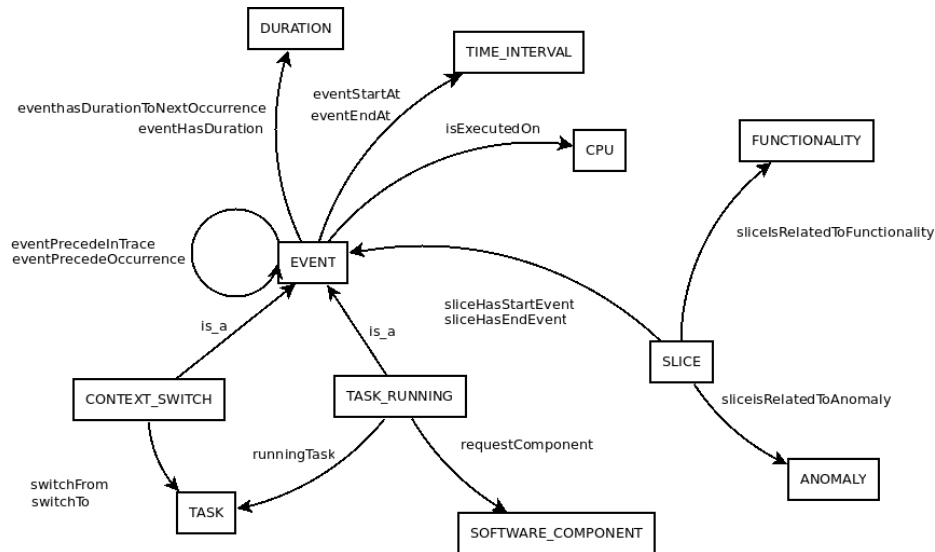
DURATION

TIME_INTERVAL

eventhasDurationToNextOccurrence
eventHasDuration

eventStartAt
eventEndAt

isExecutedOn

CPU

FUNCTIONALITY

sliceIsRelatedToFunctionality

eventPrecedeInTrace
eventPrecedeOccurrence

EVENT

sliceHasStartEvent
sliceHasEndEvent

is_a

is_a

SLICE

CONTEXT_SWITCH

TASK_RUNNING

sliceisRelatedToAnomaly

requestComponent

runningTask

switchFrom
switchTo

TASK

SOFTWARE_COMPONENT

ANOMALY